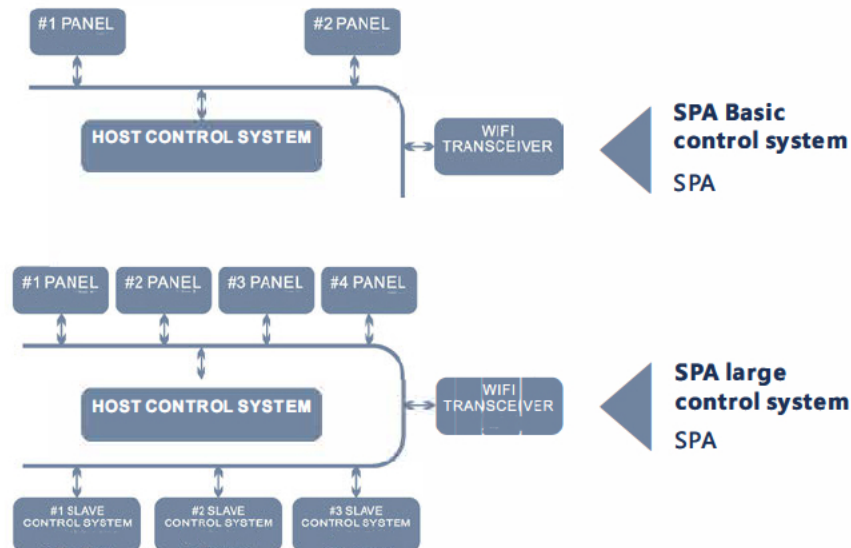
#1 PANEL

#2 PANEL

HOST CONTROL SYSTEM

WIFI TRANSCEIVER

SPA Basic control system

SPA

#1 PANEL

#2 PANEL

#3 PANEL

#4 PANEL

HOST CONTROL SYSTEM

WIFI TRANSCEIVER

SPA large control system

SPA

#1 SLAVE CONTROL SYSTEM

#2 SLAVE CONTROL SYSTEM

#3 SLAVE CONTROL SYSTEM